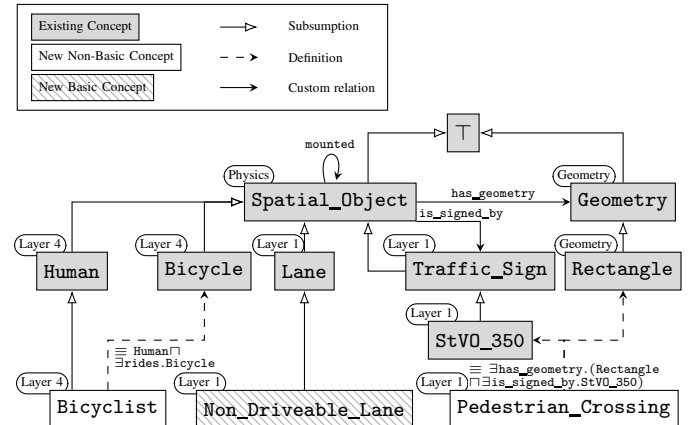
Existing Concept
New Non-Basic Concept
New Basic Concept
Subsumption
Definition
Custom relation

$\top$
mounted
Physics
Spatial_Object
has_geometry
Geometry
Geometry
is_signed_by
Layer 4
Human
Layer 4
Bicycle
Layer 1
Lane
Layer 1
Traffic_Sign
Geometry
Rectangle
Layer 1
StVO_350
$\equiv$ Human$\sqcap$ $\exists$rides.Bicycle
$\equiv$ $\exists$has_geometry.(Rectangle $\sqcap\exists$is_signed_by.StVO_350)
Layer 4
Bicyclist
Layer 1
Non_Driveable_Lane
Layer 1
Pedestrian_Crossing